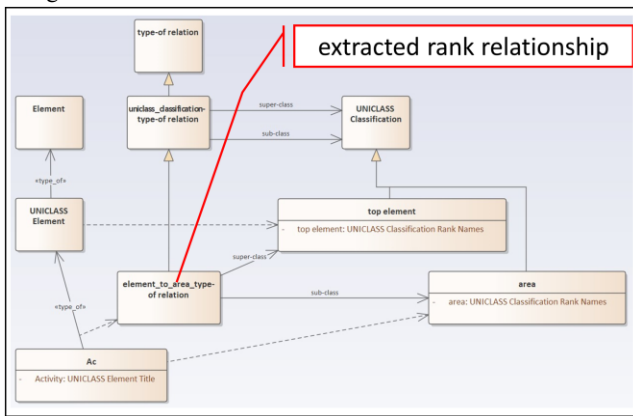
type-of relation

extracted rank relationship

Element

uniclass_classification-type-of relation

super-class

sub-class

UNICLASS Classification

«type_of»

UNICLASS Element

top element

- top element: UNICLASS Classification Rank Names

super-class

element_to_area_type-of relation

sub-class

area

- area: UNICLASS Classification Rank Names

«type_of»

Ac

- Activity: UNICLASS Element Title